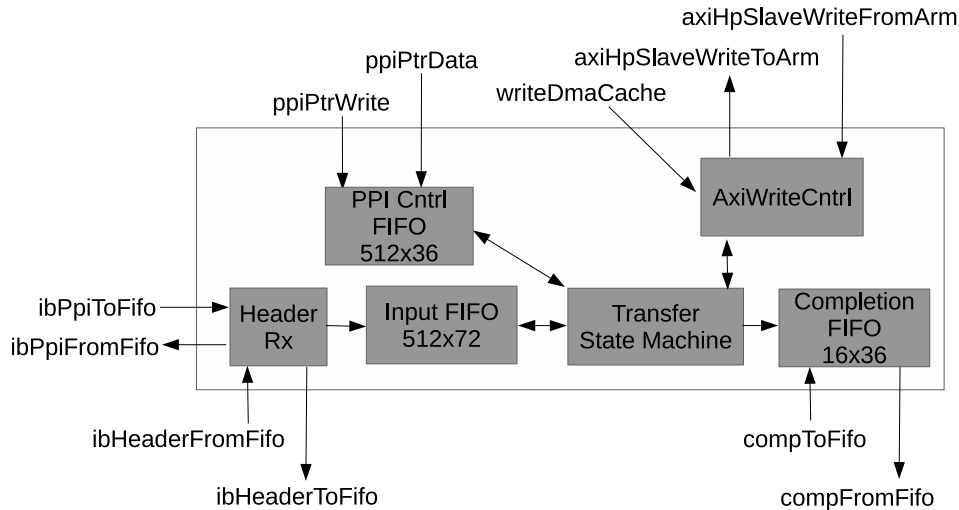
axiHpSlaveWriteFromArm
ppiPtrData
axiHpSlaveWriteToArm
ppiPtrWrite
writeDmaCache
PPI Cntrl FIFO 512x36
AxiWriteCntrl
ibPpiToFifo
ibPpiFromFifo
Header Rx
Input FIFO 512x72
Transfer State Machine
Completion FIFO 16x36
ibHeaderFromFifo
compToFifo
ibHeaderToFifo
compFromFifo